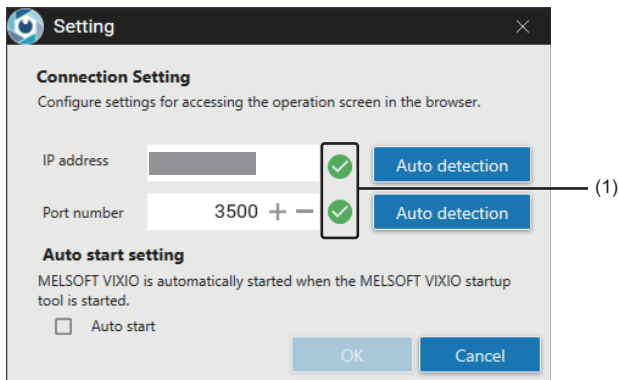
Setting

Connection Setting

Configure settings for accessing the operation screen in the browser.

IP address

Auto detection

Port number 3500 + −

Auto detection

(1)

Auto start setting

MELSOFT VIXIO is automatically started when the MELSOFT VIXIO startup tool is started.

Auto start

OK

Cancel